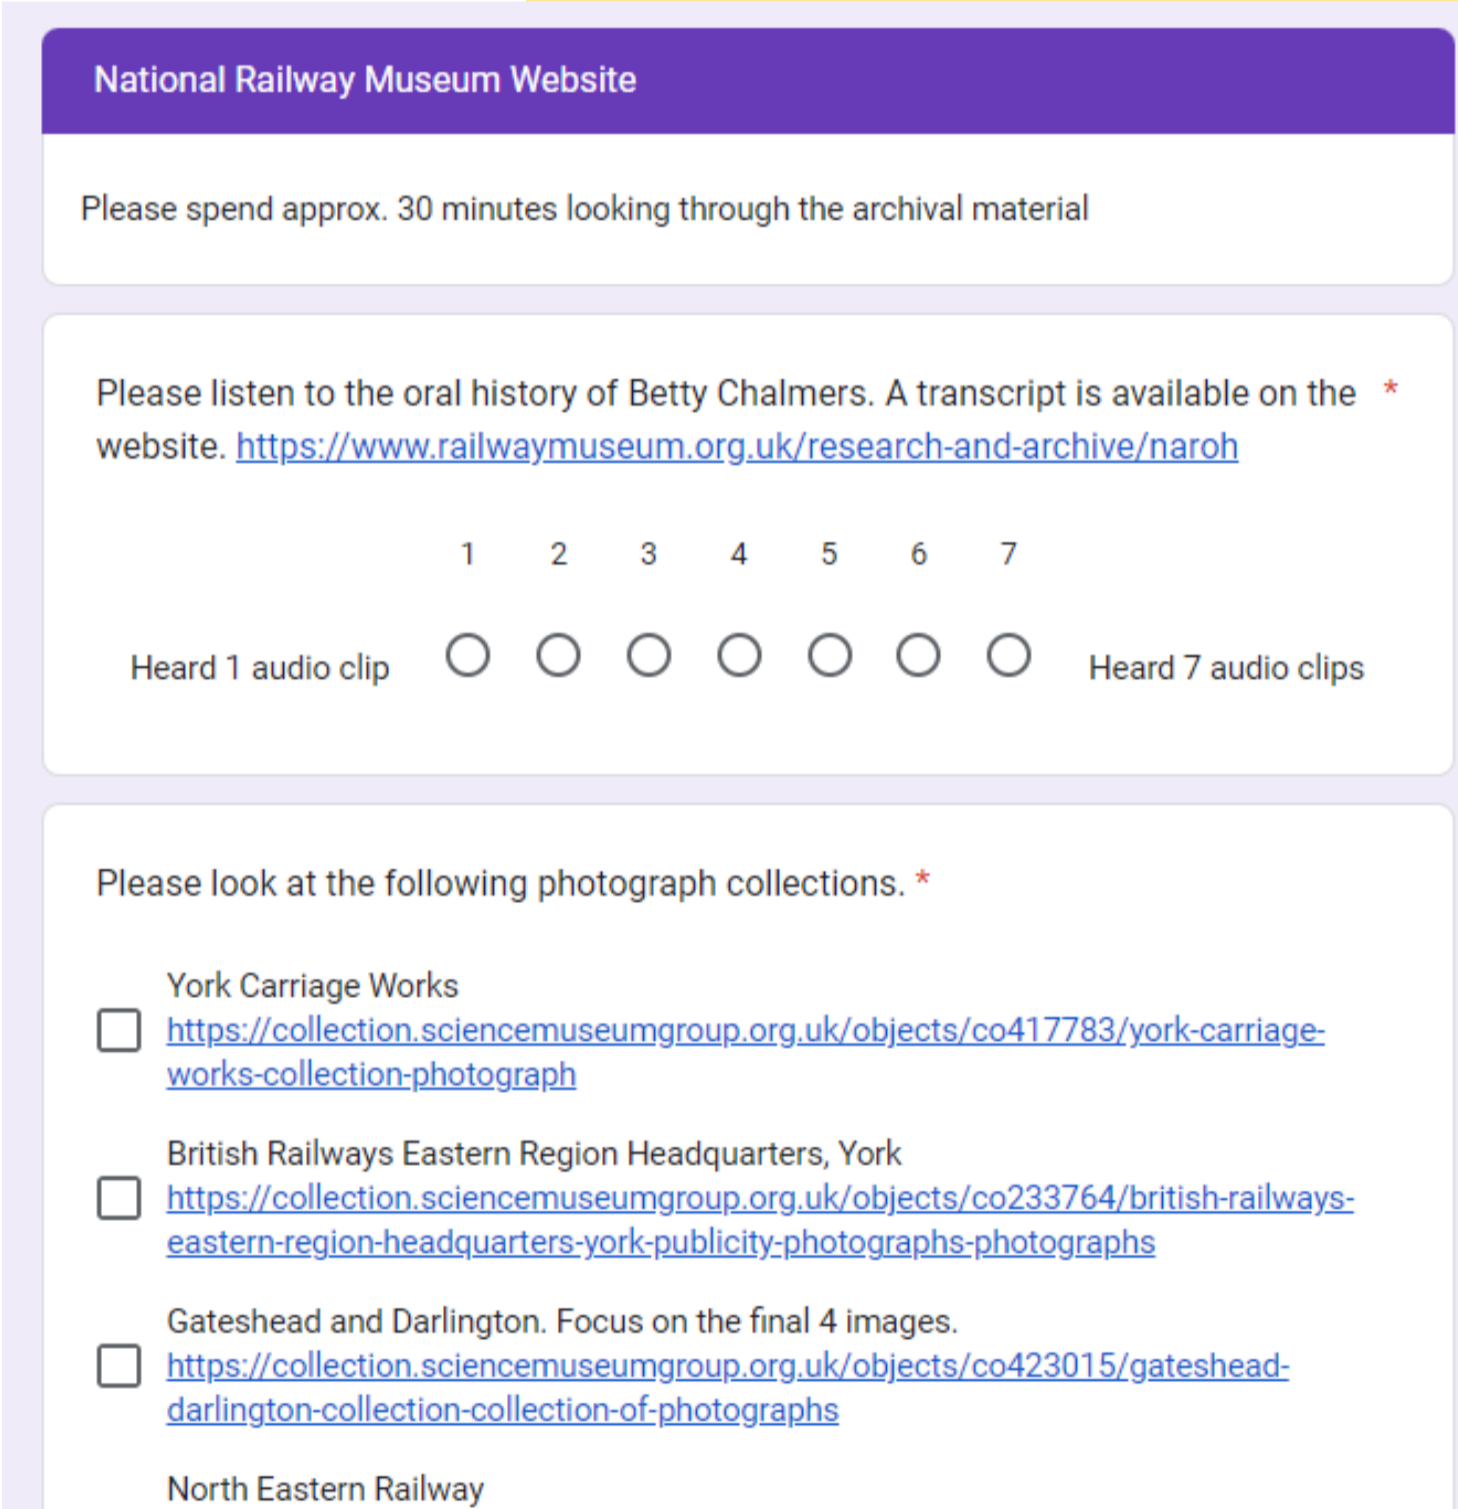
National Railway Museum Website

Please spend approx. 30 minutes looking through the archival material

Please listen to the oral history of Betty Chalmers. A transcript is available on the website. https://www.railwaymuseum.org.uk/research-and-archive/naroh *

| | 1 | 2 | 3 | 4 | 5 | 6 | 7 | |
|---|---|---|---|---|---|---|---|---|
| Heard 1 audio clip | ○ | ○ | ○ | ○ | ○ | ○ | ○ | Heard 7 audio clips |

Please look at the following photograph collections. *

York Carriage Works https://collection.sciencemuseumgroup.org.uk/objects/co417783/york-carriage-works-collection-photograph

British Railways Eastern Region Headquarters, York https://collection.sciencemuseumgroup.org.uk/objects/co233764/british-railways-eastern-region-headquarters-york-publicity-photographs-photographs

Gateshead and Darlington. Focus on the final 4 images. https://collection.sciencemuseumgroup.org.uk/objects/co423015/gateshead-darlington-collection-collection-of-photographs

North Eastern Railway